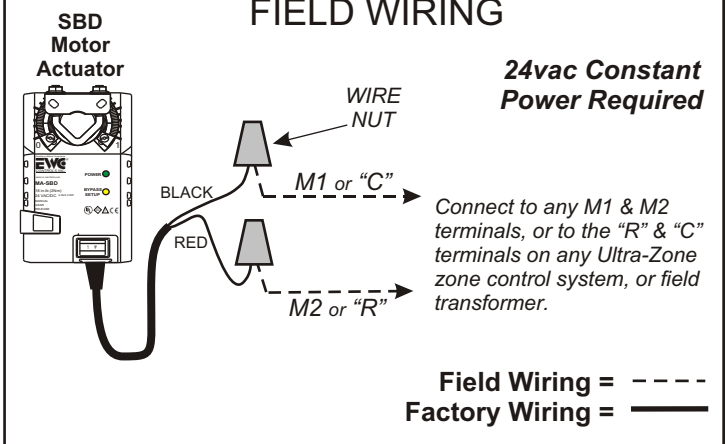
FIELD WIRING

SBD Motor Actuator

24vac Constant Power Required

WIRE NUT

EWC

POWER

MA-SBD

BYPASS SETUP

BLACK

M1 or "C"

RED

M2 or "R"

Connect to any M1 & M2 terminals, or to the "R" & "C" terminals on any Ultra-Zone zone control system, or field transformer.

Field Wiring =

Factory Wiring =